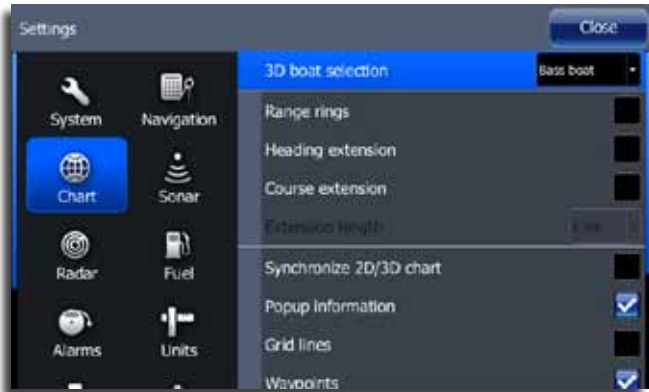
Settings

Close

System

Navigation

Chart

Sonar

Radar

Fuel

Alarms

Units

3D boat selection

Bass boat

Range rings

Heading extension

Course extension

Extension length

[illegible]

Synchronize 2D/3D chart

Popup information

Grid lines

Waypoints